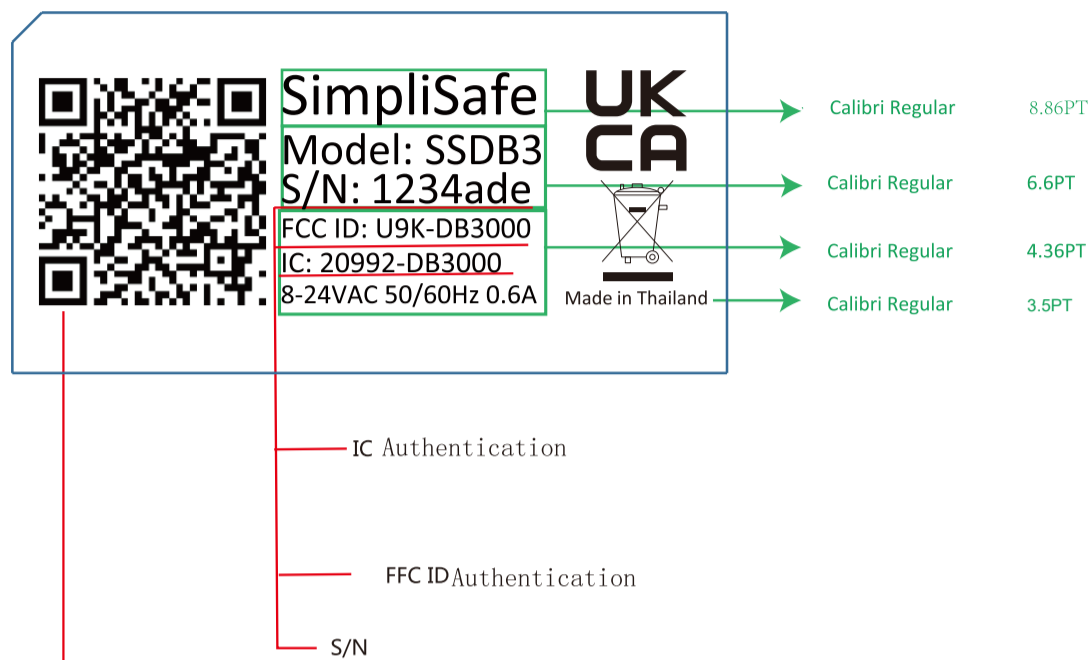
SimpliSafe
Model: SSDB3
S/N: 1234ade
FCC ID: U9K-DB3000
IC: 20992-DB3000
8-24VAC 50/60Hz 0.6A

UK
CA

Made in Thailand

Calibri Regular 8.86PT
Calibri Regular 6.6PT
Calibri Regular 4.36PT
Calibri Regular 3.5PT

IC Authentication

FFC ID Authentication

S/N